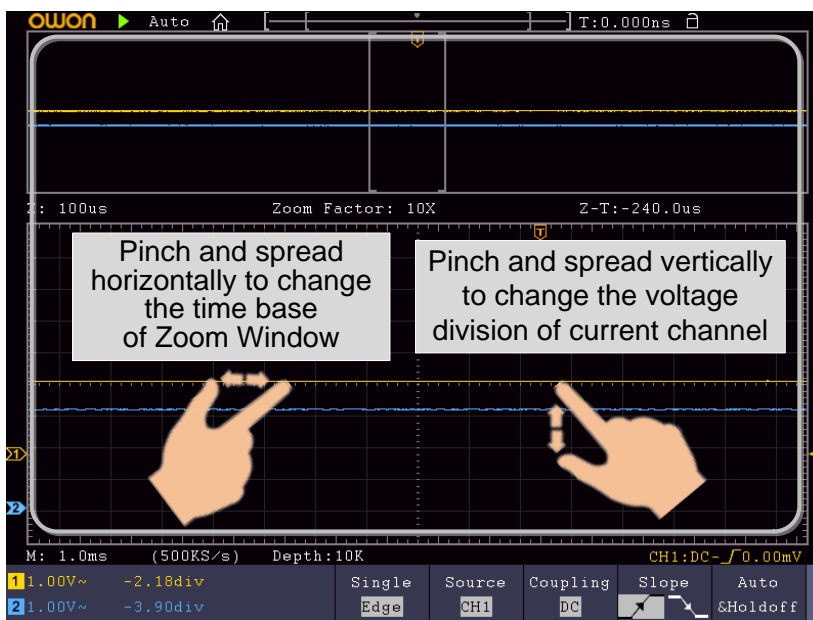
OWON Auto T:0.000ns

T

: 100us Zoom Factor: 10X Z-T:-240.0us

T

Pinch and spread horizontally to change the time base of Zoom Window

Pinch and spread vertically to change the voltage division of current channel

1

2

M: 1.0ms (500KS/s) Depth:10K CH1:DC-_ʃ0.00mV

1 1.00V~ -2.18div
2 1.00V~ -3.90div

| Single | Source | Coupling | Slope | Auto |
|---|---|---|---|---|
| Edge | CH1 | DC | | &Holdoff |